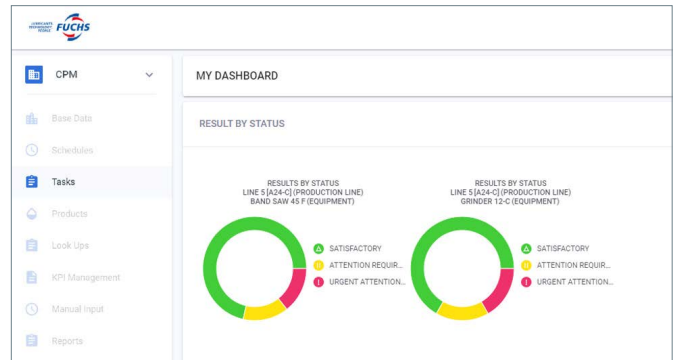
LUBRICANTS TECHNOLOGY PEOPLE FUCHS

CPM

Base Data

Schedules

Tasks

Products

Look Ups

KPI Management

Manual Input

Reports

MY DASHBOARD

RESULT BY STATUS

RESULTS BY STATUS
LINE 5 [A24-C] (PRODUCTION LINE)
BAND SAW 45 F (EQUIPMENT)

SATISFACTORY
ATTENTION REQUIR...
URGENT ATTENTION...

RESULTS BY STATUS
LINE 5 [A24-C] (PRODUCTION LINE)
GRINDER 12-C (EQUIPMENT)

SATISFACTORY
ATTENTION REQUIR...
URGENT ATTENTION...